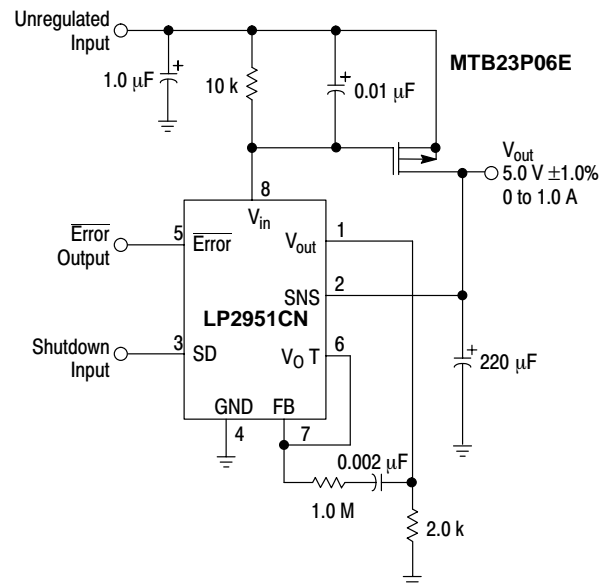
Unregulated Input

$1.0\ \mu F$

+

10 k

+

$0.01\ \mu F$

MTB23P06E

$V_{out}$
$5.0\ V \pm 1.0\%$
0 to 1.0 A

8

$V_{in}$

Error Output

5

$\overline{Error}$

$V_{out}$

1

SNS

2

LP2951CN

Shutdown Input

3

SD

$V_O$ T

6

+

$220\ \mu F$

GND

FB

4

7

$0.002\ \mu F$

1.0 M

2.0 k